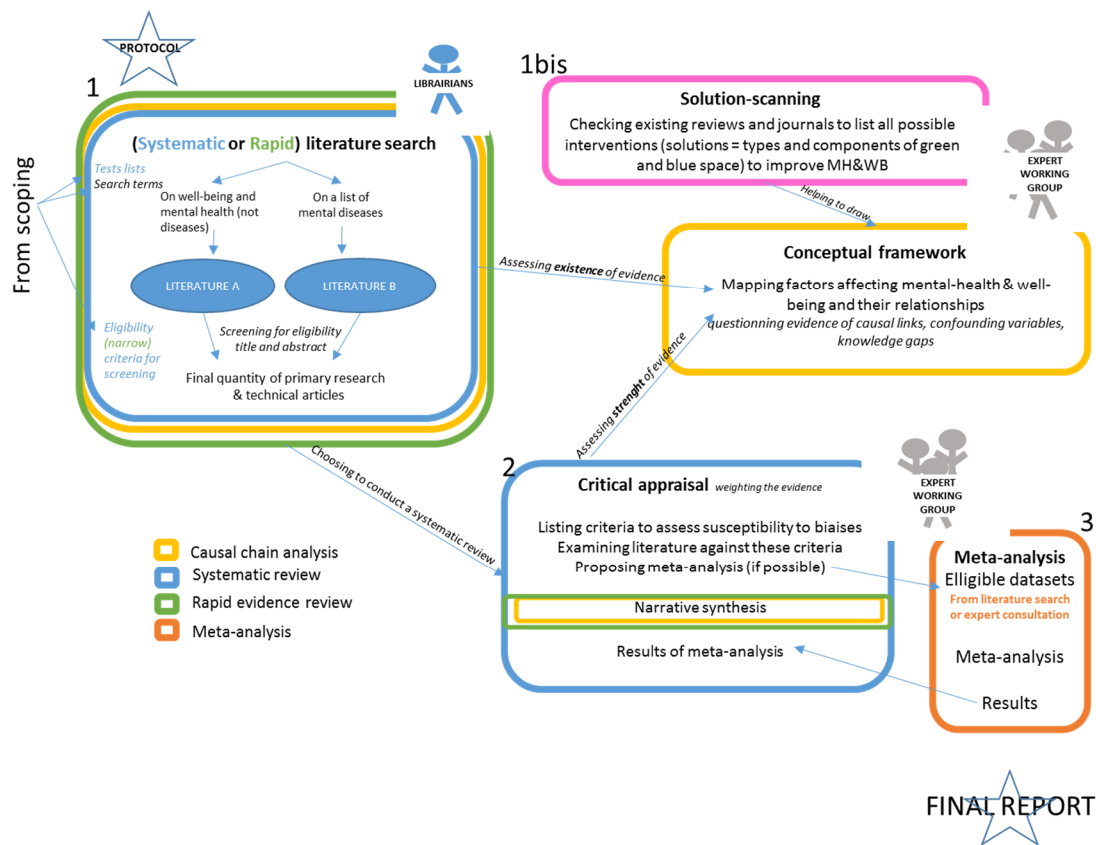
PROTOCOL

1

LIBRARIANS

From scoping

(Systematic or Rapid) literature search

Tests lists
Search terms

On well-being and mental health (not diseases)

On a list of mental diseases

LITERATURE A

LITERATURE B

Eligibility (narrow) criteria for screening

Screening for eligibility title and abstract

Final quantity of primary research & technical articles

1bis

Solution-scanning

Checking existing reviews and journals to list all possible interventions (solutions = types and components of green and blue space) to improve MH&WB

EXPERT WORKING GROUP

Helping to draw

Conceptual framework

Assessing existence of evidence

Mapping factors affecting mental-health & well-being and their relationships
questionning evidence of causal links, confounding variables, knowledge gaps

Assessing strenght of evidence

Choosing to conduct a systematic review

2

Critical appraisal weighting the evidence

EXPERT WORKING GROUP

Listing criteria to assess susceptibility to biaises
Examining literature against these criteria
Proposing meta-analysis (if possible)

Narrative synthesis

Results of meta-analysis

3

Meta-analysis
Elligible datasets
From literature search or expert consultation

Meta-analysis

Results

Causal chain analysis
Systematic review
Rapid evidence review
Meta-analysis

FINAL REPORT